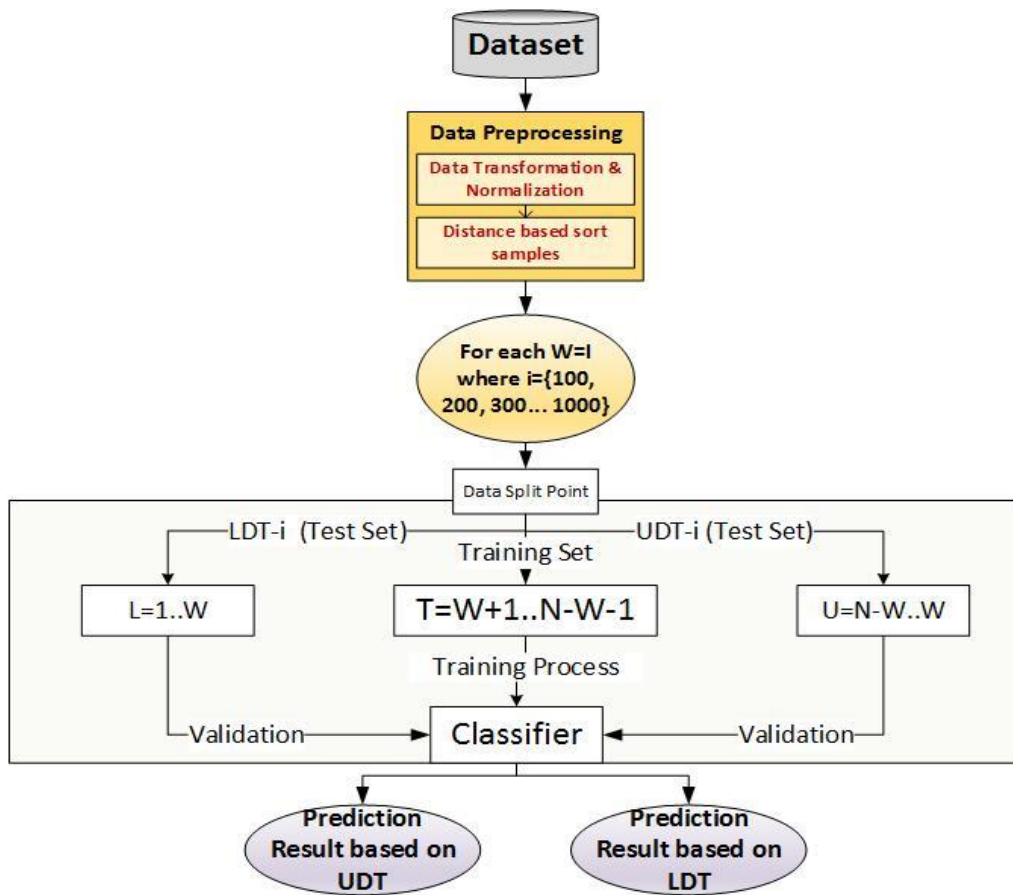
Dataset

Data Preprocessing

Data Transformation & Normalization

Distance based sort samples

For each W=I where i={100, 200, 300... 1000}

Data Split Point

LDT-i (Test Set)

Training Set

UDT-i (Test Set)

L=1..W

T=W+1..N-W-1

U=N-W..W

Training Process

Validation

Classifier

Validation

Prediction Result based on UDT

Prediction Result based on LDT